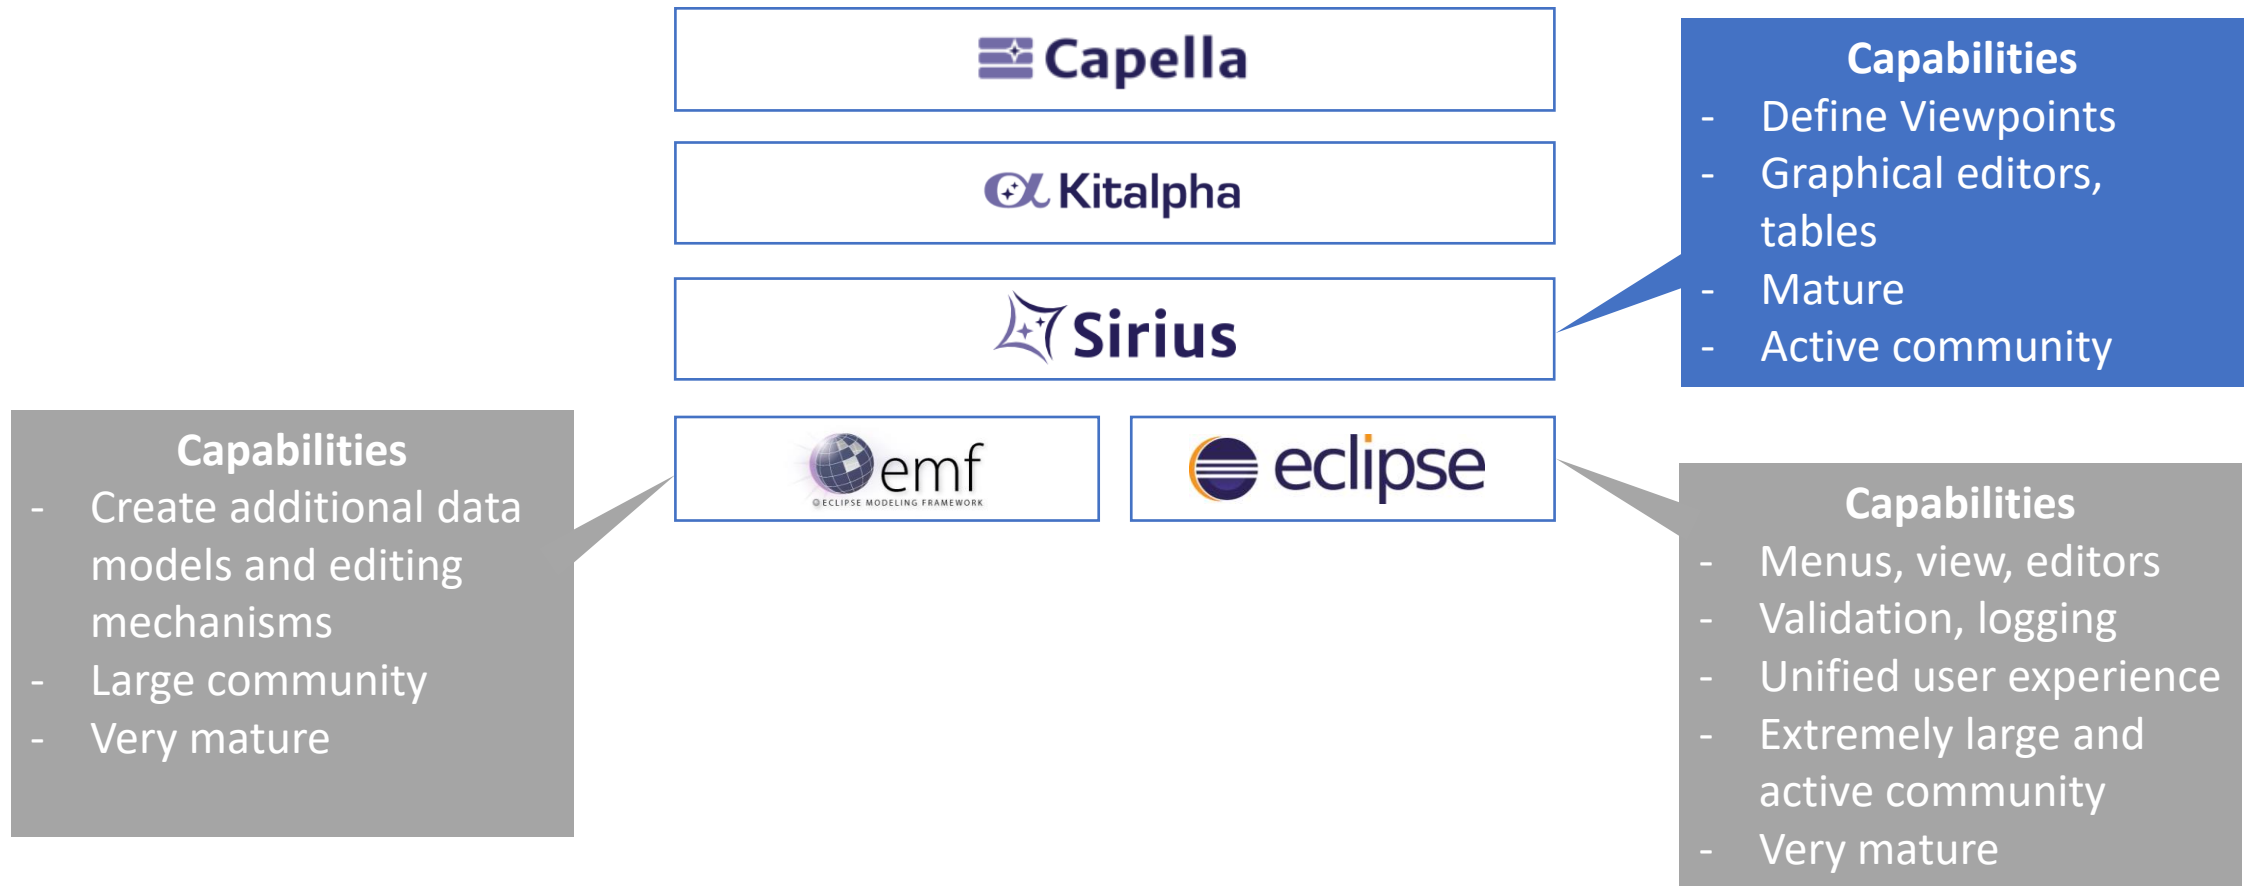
Capella

Kitalpha

Sirius

emf
ECLIPSE MODELING FRAMEWORK

eclipse

Capabilities
- Define Viewpoints
- Graphical editors, tables
- Mature
- Active community

Capabilities
- Create additional data models and editing mechanisms
- Large community
- Very mature

Capabilities
- Menus, view, editors
- Validation, logging
- Unified user experience
- Extremely large and active community
- Very mature